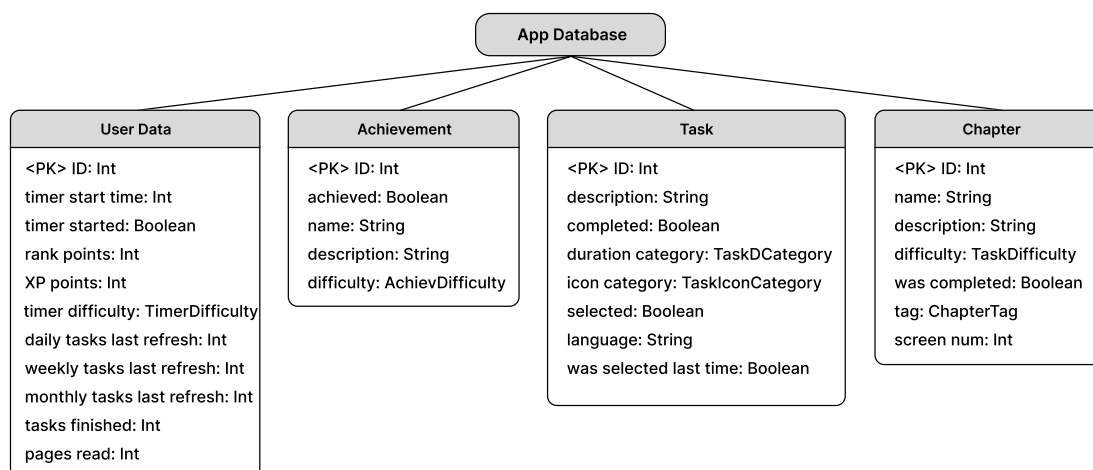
App Database

User Data

<PK> ID: Int
timer start time: Int
timer started: Boolean
rank points: Int
XP points: Int
timer difficulty: TimerDifficulty
daily tasks last refresh: Int
weekly tasks last refresh: Int
monthly tasks last refresh: Int
tasks finished: Int
pages read: Int

Achievement

<PK> ID: Int
achieved: Boolean
name: String
description: String
difficulty: AchievDifficulty

Task

<PK> ID: Int
description: String
completed: Boolean
duration category: TaskDCategory
icon category: TaskIconCategory
selected: Boolean
language: String
was selected last time: Boolean

Chapter

<PK> ID: Int
name: String
description: String
difficulty: TaskDifficulty
was completed: Boolean
tag: ChapterTag
screen num: Int